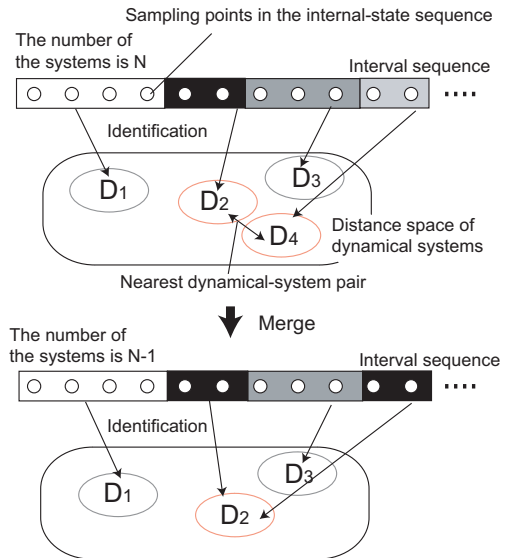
Sampling points in the internal-state sequence

The number of the systems is N

Interval sequence

····

Identification

$D_1$

$D_2$

$D_3$

$D_4$

Distance space of dynamical systems

Nearest dynamical-system pair

Merge

The number of the systems is N-1

Interval sequence

····

Identification

$D_1$

$D_3$

$D_2$